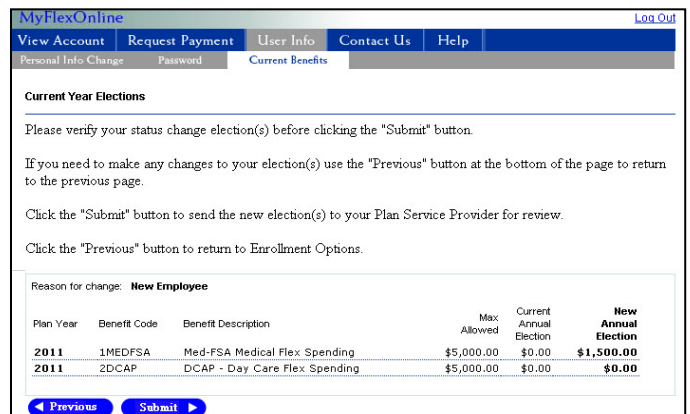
MyFlexOnline

Log Out

View Account | Request Payment | User Info | Contact Us | Help

Personal Info Change | Password | Current Benefits

Current Year Elections

Please verify your status change election(s) before clicking the "Submit" button.

If you need to make any changes to your election(s) use the "Previous" button at the bottom of the page to return to the previous page.

Click the "Submit" button to send the new election(s) to your Plan Service Provider for review.

Click the "Previous" button to return to Enrollment Options.

Reason for change: New Employee

| Plan Year | Benefit Code | Benefit Description | Max Allowed | Current Annual Election | New Annual Election |
|---|---|---|---|---|---|
| 2011 | 1MEDFSA | Med-FSA Medical Flex Spending | $5,000.00 | $0.00 | $1,500.00 |
| 2011 | 2DCAP | DCAP - Day Care Flex Spending | $5,000.00 | $0.00 | $0.00 |

Previous

Submit